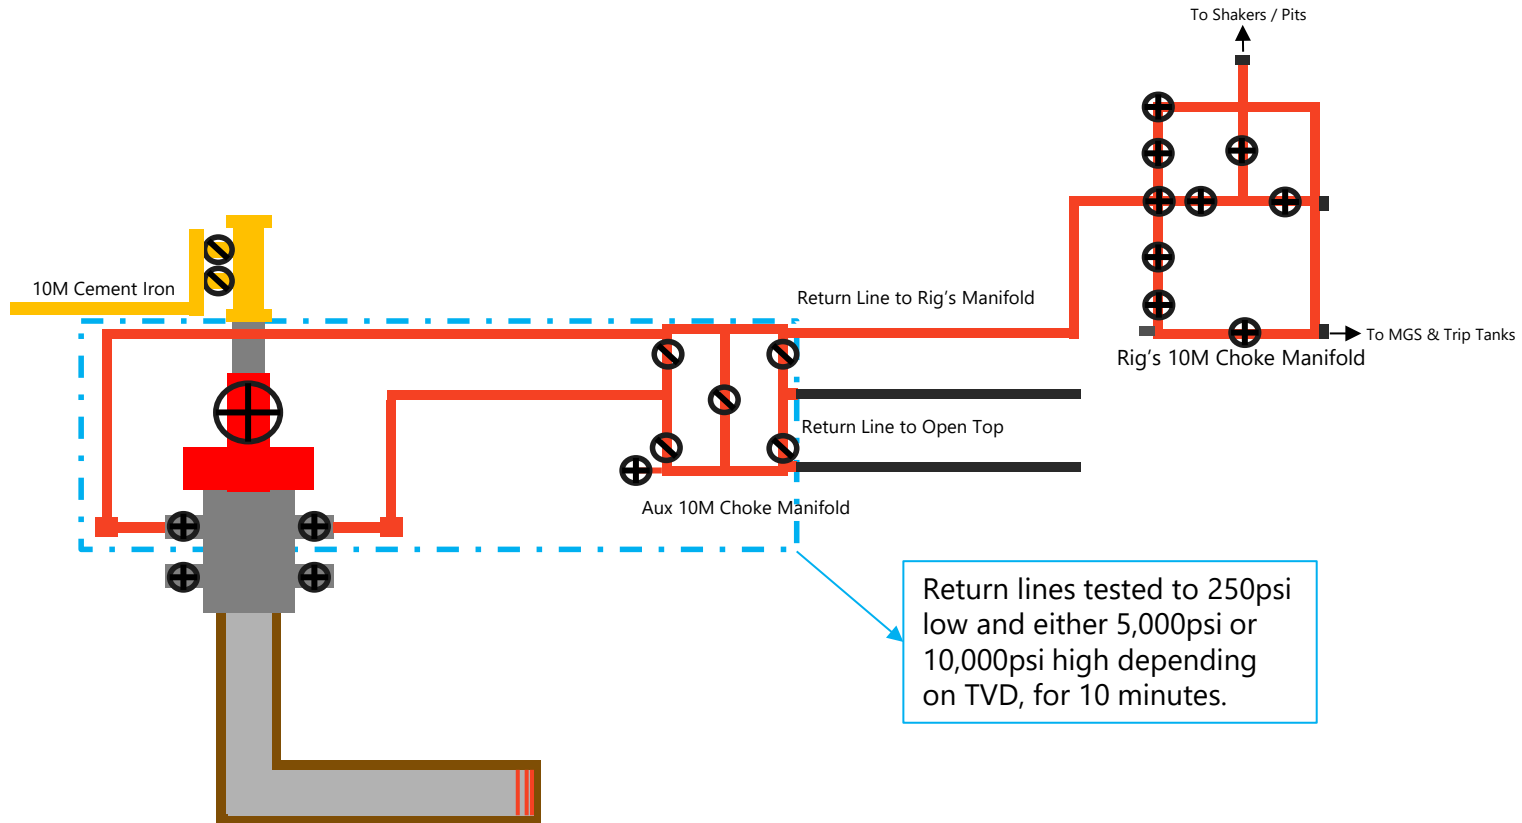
To Shakers / Pits

10M Cement Iron

Return Line to Rig's Manifold

To MGS & Trip Tanks

Rig's 10M Choke Manifold

Return Line to Open Top

Aux 10M Choke Manifold

Return lines tested to 250psi low and either 5,000psi or 10,000psi high depending on TVD, for 10 minutes.